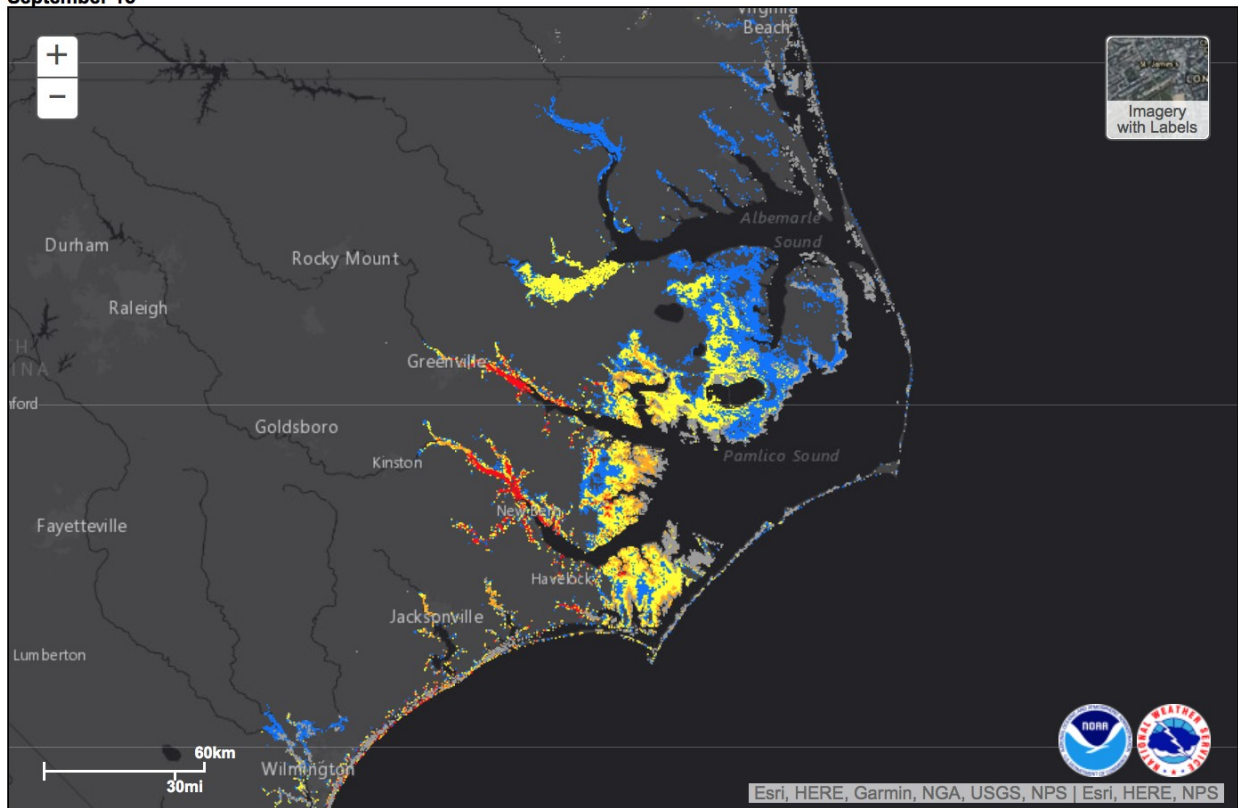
September 13

Virginia Beach

+
−

Imagery with Labels

Albemarle Sound

Durham

Rocky Mount

Raleigh

Greenville

Goldsboro

Kinston

Pamlico Sound

Fayetteville

New Bern

Havelock

Jacksonville

Lumberton

60km
30mi

Wilmington

NOAA

NATIONAL WEATHER SERVICE

Esri, HERE, Garmin, NGA, USGS, NPS | Esri, HERE, NPS